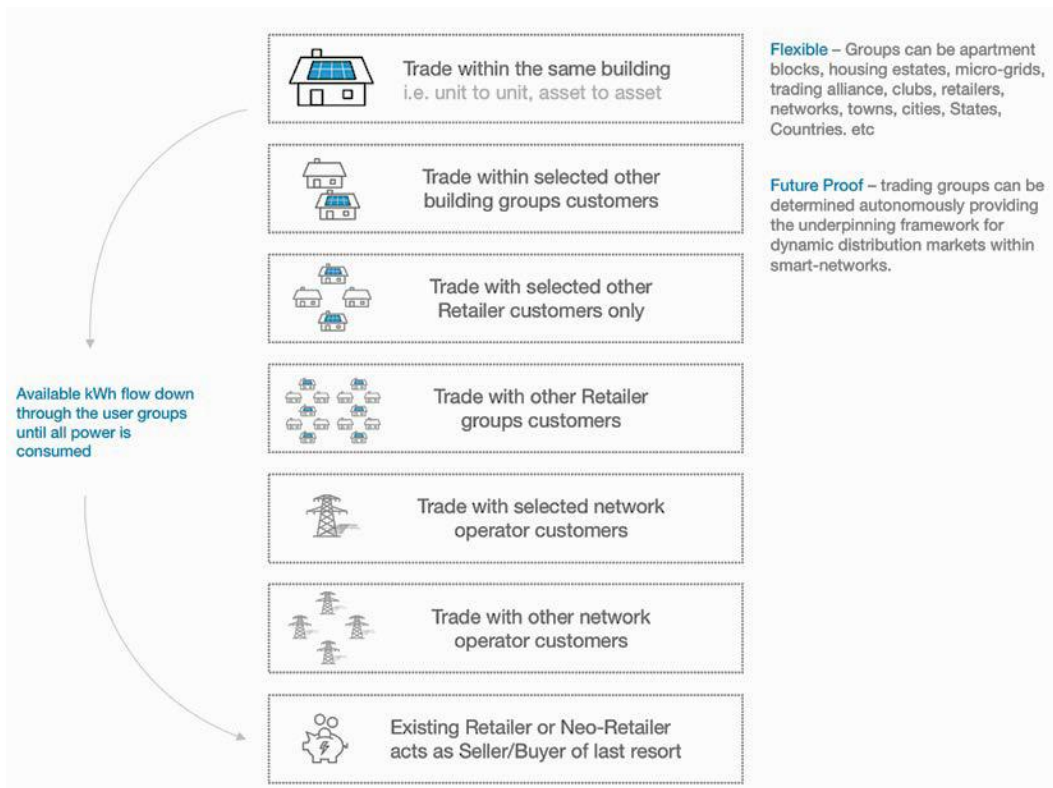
Trade within the same building
i.e. unit to unit, asset to asset

Trade within selected other building groups customers

Trade with selected other Retailer customers only

Trade with other Retailer groups customers

Trade with selected network operator customers

Trade with other network operator customers

Existing Retailer or Neo-Retailer acts as Seller/Buyer of last resort

Flexible – Groups can be apartment blocks, housing estates, micro-grids, trading alliance, clubs, retailers, networks, towns, cities, States, Countries. etc

Future Proof – trading groups can be determined autonomously providing the underpinning framework for dynamic distribution markets within smart-networks.

Available kWh flow down through the user groups until all power is consumed